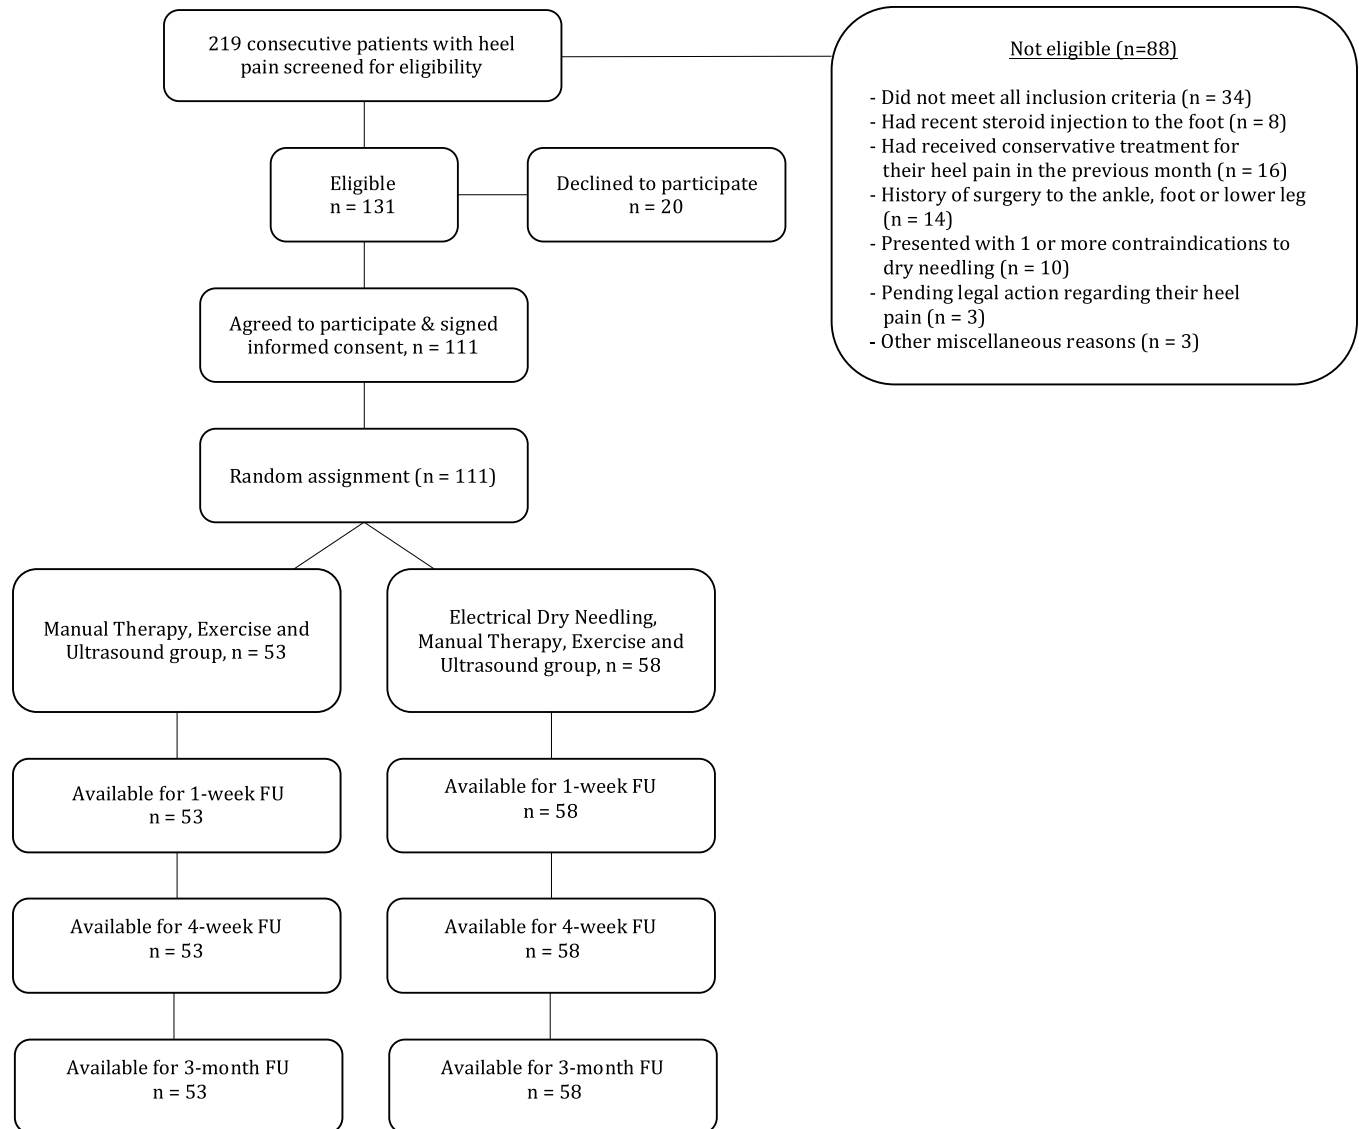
219 consecutive patients with heel pain screened for eligibility

Not eligible (n=88)

- Did not meet all inclusion criteria (n = 34)
- Had recent steroid injection to the foot (n = 8)
- Had received conservative treatment for their heel pain in the previous month (n = 16)
- History of surgery to the ankle, foot or lower leg (n = 14)
- Presented with 1 or more contraindications to dry needling (n = 10)
- Pending legal action regarding their heel pain (n = 3)
- Other miscellaneous reasons (n = 3)

Eligible
n = 131

Declined to participate
n = 20

Agreed to participate & signed informed consent, n = 111

Random assignment (n = 111)

Manual Therapy, Exercise and Ultrasound group, n = 53

Electrical Dry Needling, Manual Therapy, Exercise and Ultrasound group, n = 58

Available for 1-week FU
n = 53

Available for 1-week FU
n = 58

Available for 4-week FU
n = 53

Available for 4-week FU
n = 58

Available for 3-month FU
n = 53

Available for 3-month FU
n = 58